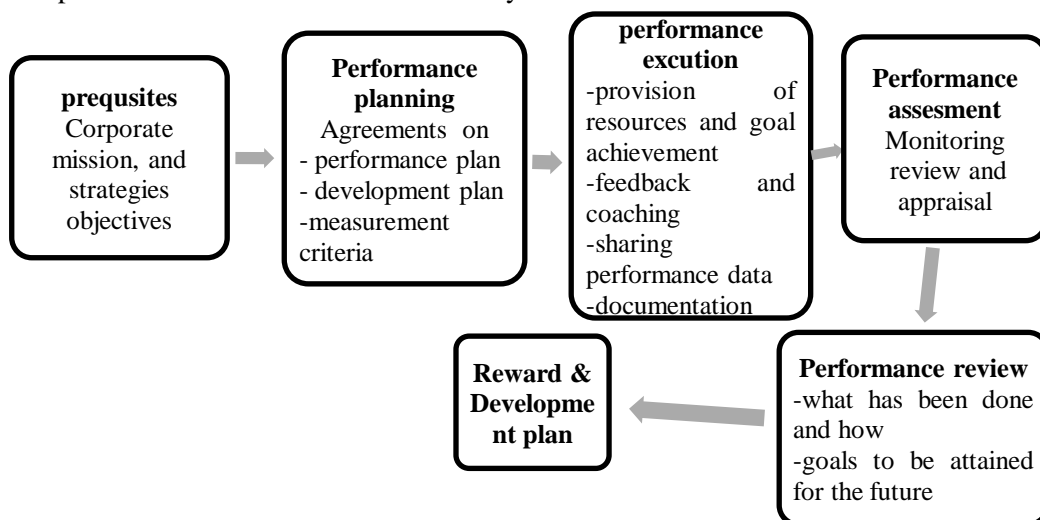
**prequsites**
Corporate mission, and strategies objectives

**Performance planning**
Agreements on
- performance plan
- development plan
-measurement criteria

**performance excution**
-provision of resources and goal achievement
-feedback and coaching
-sharing performance data
-documentation

**Performance assesment**
Monitoring review and appraisal

**Performance review**
-what has been done and how
-goals to be attained for the future

**Reward & Developme nt plan**